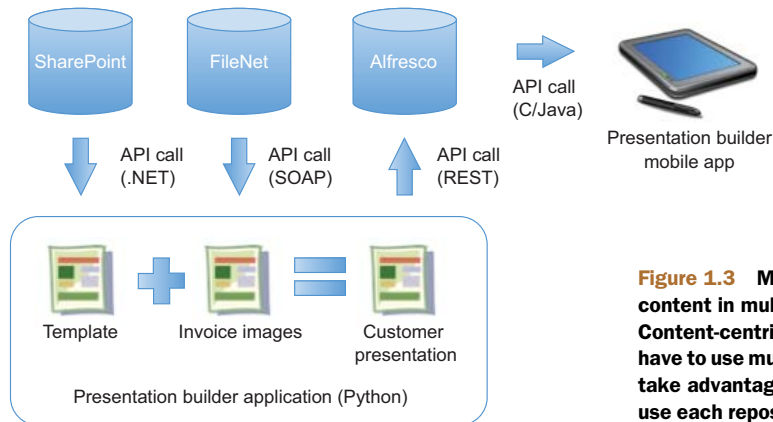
SharePoint

FileNet

Alfresco

API call (C/Java)

Presentation builder mobile app

API call (.NET)

API call (SOAP)

API call (REST)

Template

Invoice images

Customer presentation

Presentation builder application (Python)

Figure 1.3 M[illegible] content in mul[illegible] Content-centri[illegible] have to use mu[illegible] take advantag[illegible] use each repos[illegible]